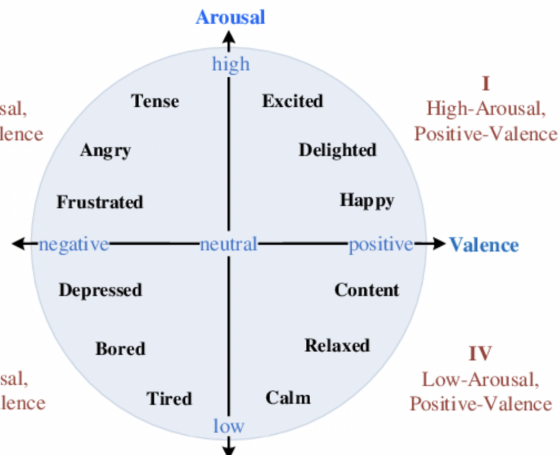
Arousal

high

sal,
lence

Tense

Excited

I
High-Arousal,
Positive-Valence

Angry

Delighted

Frustrated

Happy

negative

neutral

positive

Valence

Depressed

Content

Bored

Relaxed

sal,
lence

IV
Low-Arousal,
Positive-Valence

Tired

Calm

low